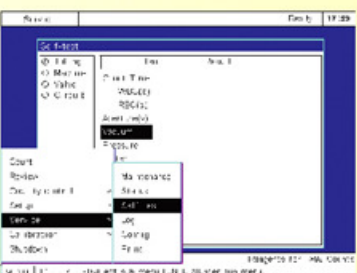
Status | Ready | 17:39

Set 1-test

O Idling
O Marine
O Valve
O Circuit

Item | Result

Start Time
Vac(s)
RBC(s)
Accel.(m/s)
Vacuum
Pressure
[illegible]

Count
Review
Display control
Setup
Service
Calibration
Shutdown

Maintenance
Status
Settings
Log
Config
Print

Magento 50 ... Counts

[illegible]